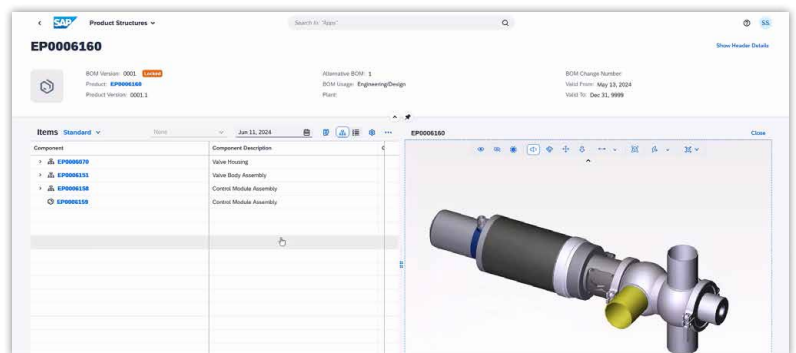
SAP Product Structures

Search in: "Apps"

SS

EP0006160

Show Header Details

BOM Version: 0001 Locked
Product: EP0006160
Product Version: 0001.1

Alternative BOM: 1
BOM Usage: Engineering/Design
Plant:

BOM Change Number:
Valid From: May 13, 2024
Valid To: Dec 31, 9999

Items Standard

None

Jun 11, 2024

EP0006160

Close

| Component | Component Description |
|---|---|
| EP0006070 | Valve Housing |
| EP0006151 | Valve Body Assembly |
| EP0006158 | Control Module Assembly |
| EP0006159 | Control Module Assembly |